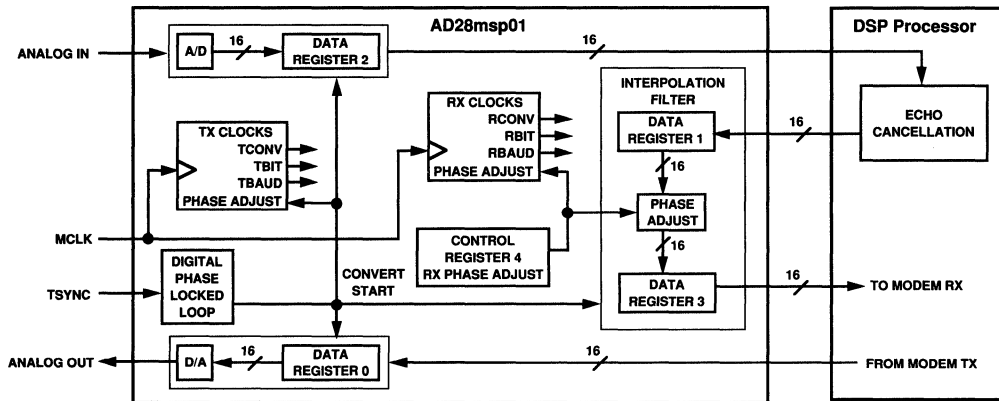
AD28msp01

DSP Processor

ANALOG IN

A/D

16

DATA REGISTER 2

16

ECHO CANCELLATION

TX CLOCKS
TCONV
TBIT
TBAUD
PHASE ADJUST

RX CLOCKS
RCONV
RBIT
RBAUD
PHASE ADJUST

INTERPOLATION FILTER

DATA REGISTER 1

16

16

PHASE ADJUST

16

MCLK

CONTROL REGISTER 4 RX PHASE ADJUST

DIGITAL PHASE LOCKED LOOP

TSYNC

CONVERT START

DATA REGISTER 3

16

TO MODEM RX

ANALOG OUT

D/A

16

DATA REGISTER 0

16

FROM MODEM TX